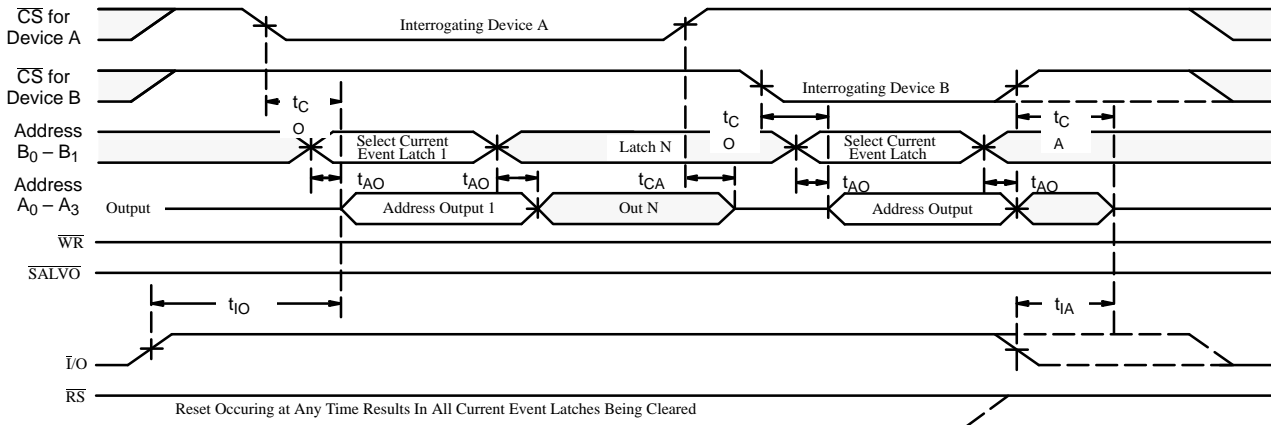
$\overline{CS}$ for Device A

Interrogating Device A

$\overline{CS}$ for Device B

Interrogating Device B

$t_C$ O

$t_C$ O

$t_C$ A

Address $B_0 - B_1$

Select Current Event Latch 1

Latch N

Select Current Event Latch

Address $A_0 - A_3$

$t_{AO}$ $t_{AO}$ $t_{CA}$ $t_{AO}$ $t_{AO}$

Output

Address Output 1

Out N

Address Output

$\overline{WR}$

$\overline{SALVO}$

$t_{IO}$

$t_{IA}$

$\overline{I}/O$

$\overline{RS}$

Reset Occuring at Any Time Results In All Current Event Latches Being Cleared